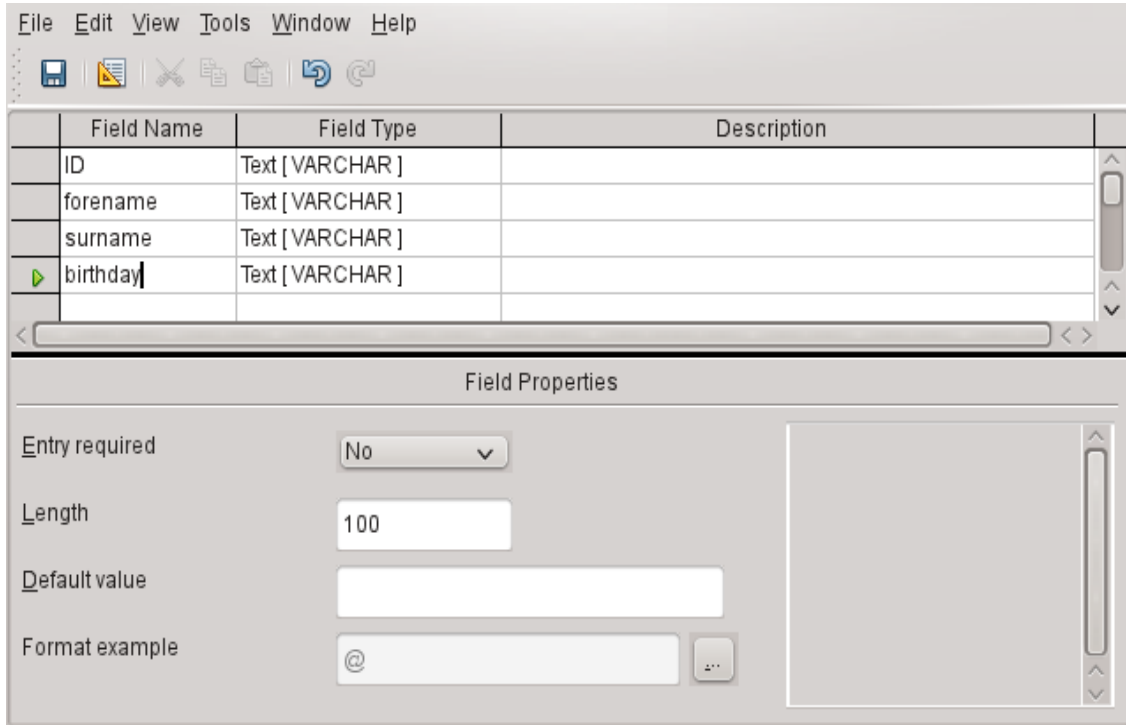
File Edit View Tools Window Help

| Field Name | Field Type | Description |
|---|---|---|
| ID | Text [ VARCHAR ] | |
| forename | Text [ VARCHAR ] | |
| surname | Text [ VARCHAR ] | |
| birthday | Text [ VARCHAR ] | |
| | | |

Field Properties

Entry required No

Length 100

Default value

Format example @ ...